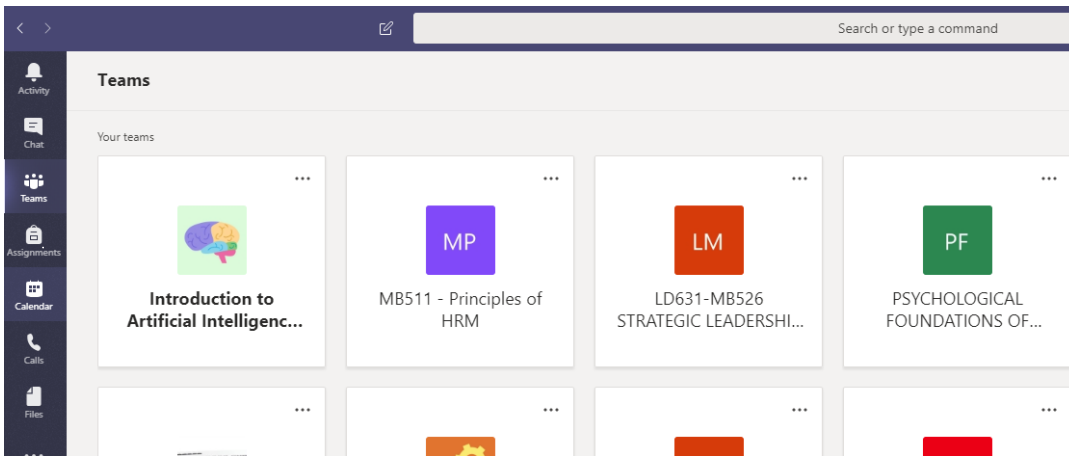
Search or type a command

Activity

Chat

Teams

Assignments

Calendar

Calls

Files

Teams

Your teams

...

Introduction to Artificial Intelligenc...

...

MP

MB511 - Principles of HRM

...

LM

LD631-MB526 STRATEGIC LEADERSHI...

...

PF

PSYCHOLOGICAL FOUNDATIONS OF...

...

...

...

...